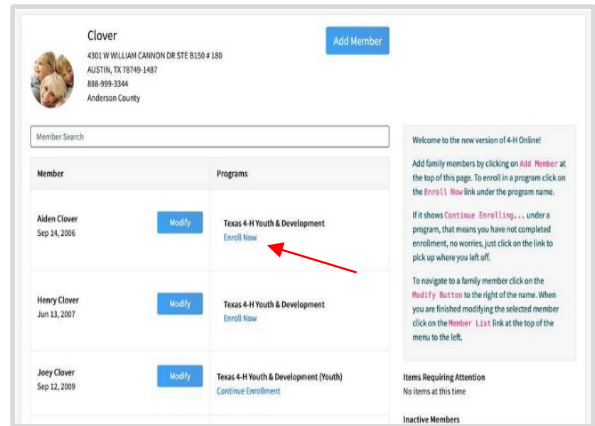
Clover
4301 W WILLIAM CANNON DR STE B150 # 180
AUSTIN, TX 78749-1487
888-999-3344
Anderson County

Add Member

Member Search

| Member | | Programs |
|---|---|---|
| Aiden Clover<br>Sep 14, 2006 | Modify | Texas 4-H Youth & Development<br>Enroll Now |
| Henry Clover<br>Jun 13, 2007 | Modify | Texas 4-H Youth & Development<br>Enroll Now |
| Joey Clover<br>Sep 12, 2009 | Modify | Texas 4-H Youth & Development (Youth)<br>Continue Enrollment |

Welcome to the new version of 4-H Online!

Add family members by clicking on Add Member at the top of this page. To enroll in a program click on the Enroll Now link under the program name.

If it shows Continue Enrolling... under a program, that means you have not completed enrollment, no worries, just click on the link to pick up where you left off.

To navigate to a family member click on the Modify Button to the right of the name. When you are finished modifying the selected member click on the Member List link at the top of the menu to the left.

Items Requiring Attention
No items at this time

Inactive Members